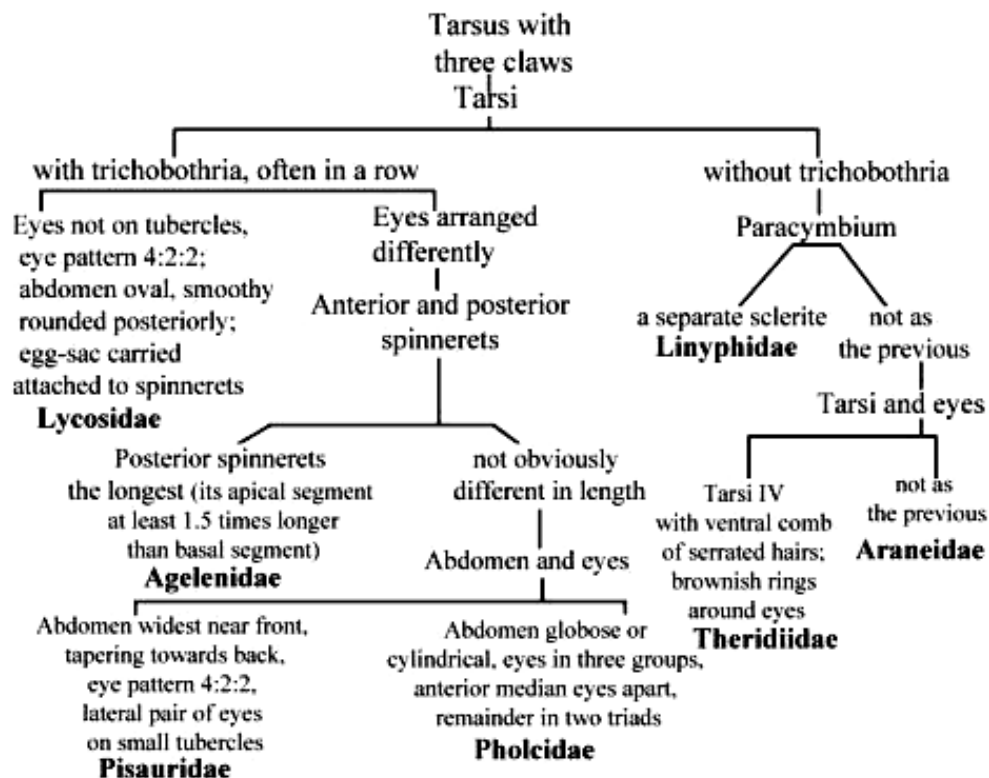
Tarsus with three claws
Tarsi

with trichobothria, often in a row

without trichobothria

Eyes not on tubercles, eye pattern 4:2:2; abdomen oval, smoothy rounded posteriorly; egg-sac carried attached to spinnerets
**Lycosidae**

Eyes arranged differently

Anterior and posterior spinnerets

Paracymbium

a separate sclerite
**Linyphidae**

not as the previous

Tarsi and eyes

Posterior spinnerets the longest (its apical segment at least 1.5 times longer than basal segment)
**Agelenidae**

not obviously different in length

Abdomen and eyes

Tarsi IV with ventral comb of serrated hairs; brownish rings around eyes
**Theridiidae**

not as the previous
**Araneidae**

Abdomen widest near front, tapering towards back, eye pattern 4:2:2, lateral pair of eyes on small tubercles
**Pisauridae**

Abdomen globose or cylindrical, eyes in three groups, anterior median eyes apart, remainder in two triads
**Pholcidae**